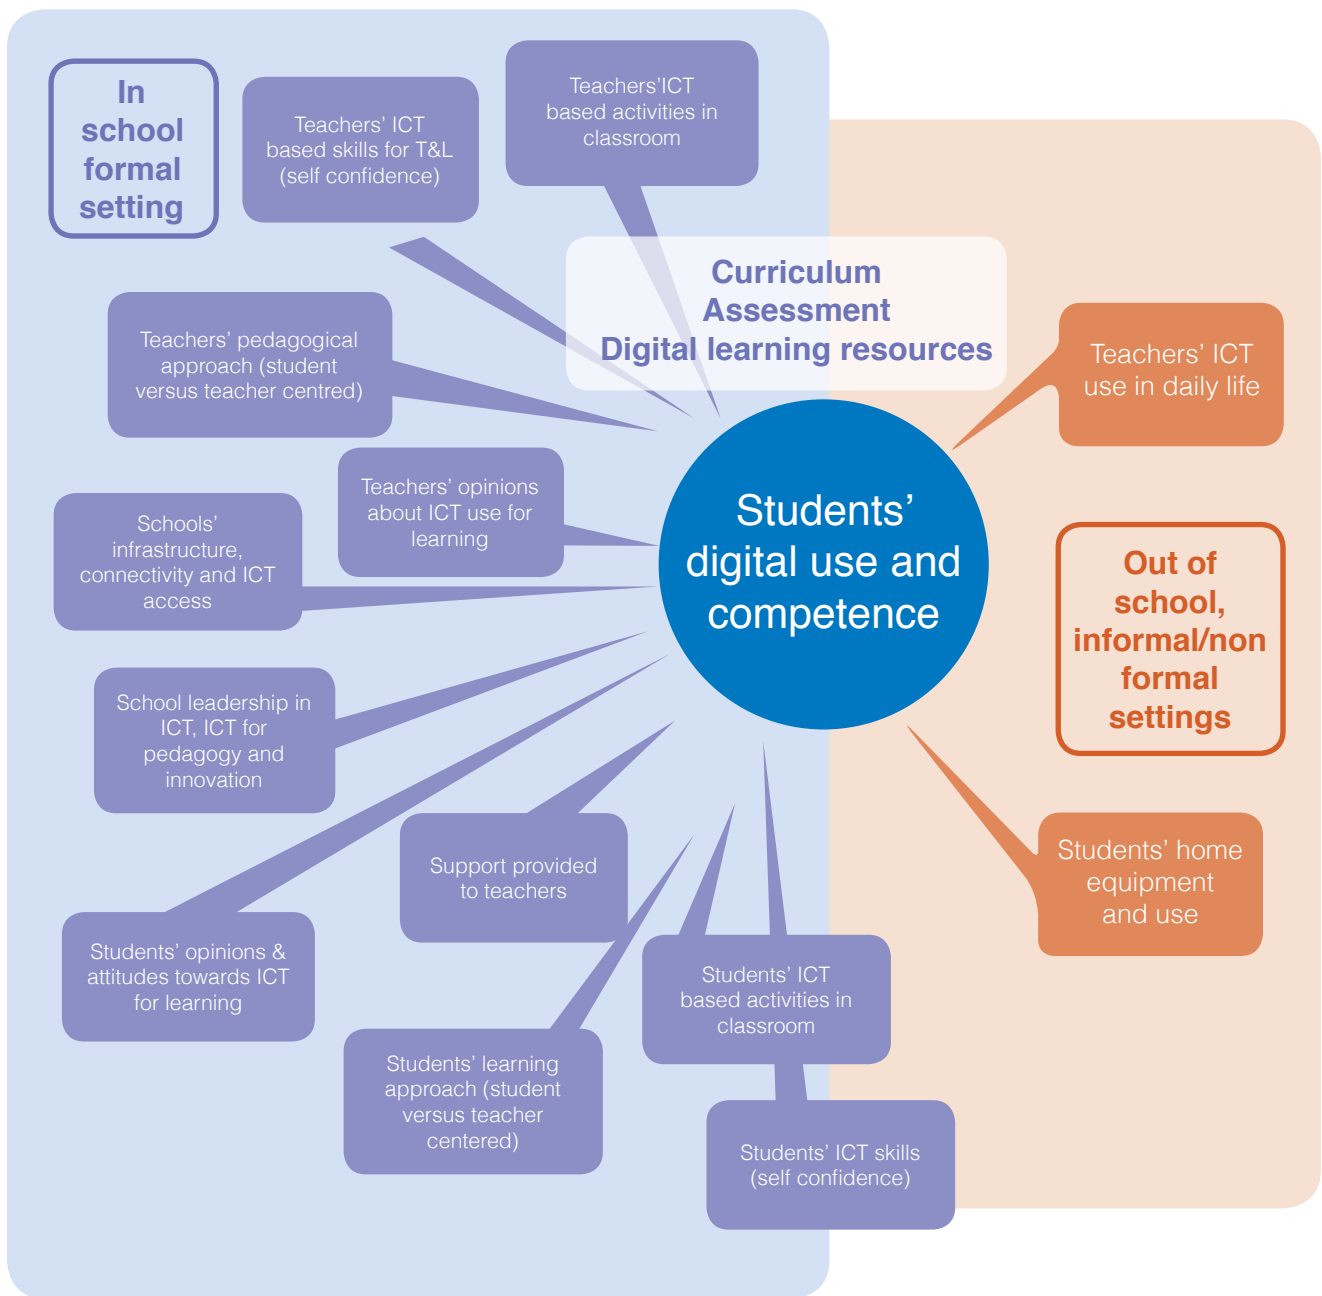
In school formal setting

Teachers' ICT based skills for T&L (self confidence)

Teachers'ICT based activities in classroom

Curriculum
Assessment
Digital learning resources

Teachers' pedagogical approach (student versus teacher centred)

Teachers' ICT use in daily life

Teachers' opinions about ICT use for learning

Schools' infrastructure, connectivity and ICT access

Students' digital use and competence

Out of school, informal/non formal settings

School leadership in ICT, ICT for pedagogy and innovation

Support provided to teachers

Students' home equipment and use

Students' opinions & attitudes towards ICT for learning

Students' ICT based activities in classroom

Students' learning approach (student versus teacher centered)

Students' ICT skills (self confidence)